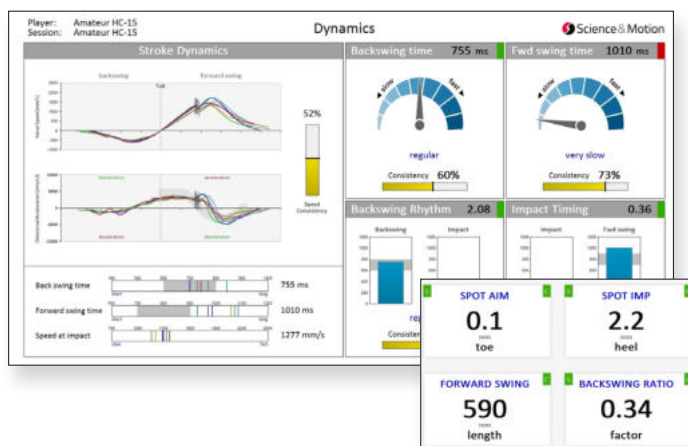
Player: Amateur HC-15
Session: Amateur HC-15

Dynamics

Science&Motion

Stroke Dynamics

backswing
forward swing

52%

Speed Consistency

Back swing time 755 ms

Forward swing time 1010 ms

Speed at impact 1277 mm/s

Backswing time 755 ms

slow
fast

regular

Consistency 60%

Fwd swing time 1010 ms

slow
fast

very slow

Consistency 73%

Backswing Rhythm 2.08

Backswing
Impact

Consistency

Impact Timing 0.36

Impact
Fwd swing

SPOT AIM
0.1
toe

SPOT IMP
2.2
heel

FORWARD SWING
590
length

BACKSWING RATIO
0.34
factor